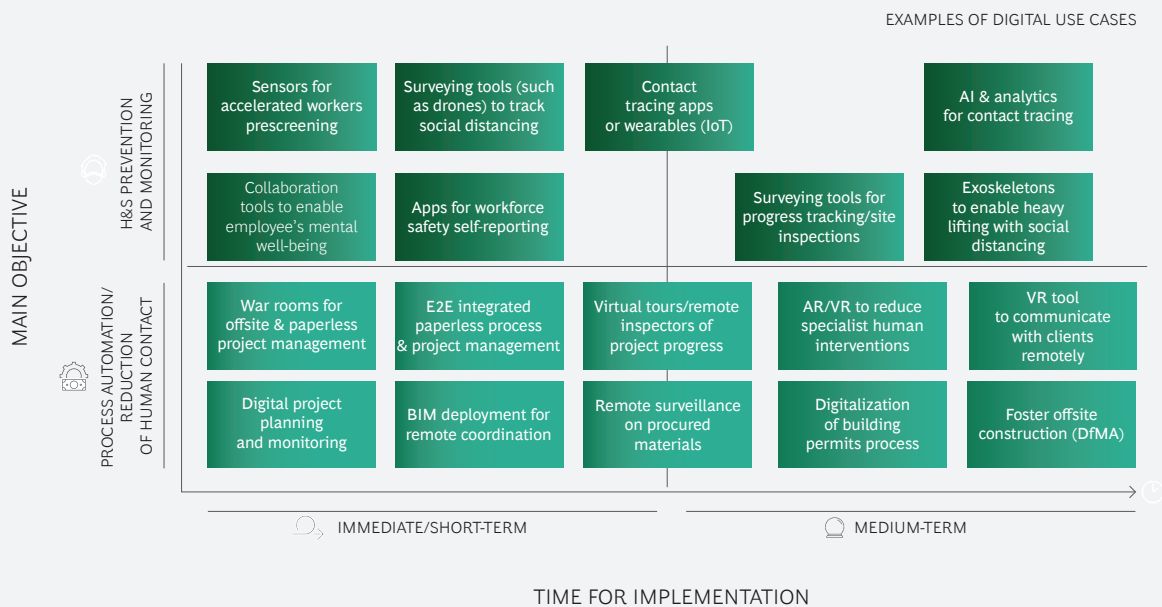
EXAMPLES OF DIGITAL USE CASES

MAIN OBJECTIVE

H&S PREVENTION AND MONITORING

Sensors for accelerated workers prescreening

Surveying tools (such as drones) to track social distancing

Contact tracing apps or wearables (IoT)

AI & analytics for contact tracing

Collaboration tools to enable employee's mental well-being

Apps for workforce safety self-reporting

Surveying tools for progress tracking/site inspections

Exoskeletons to enable heavy lifting with social distancing

PROCESS AUTOMATION/ REDUCTION OF HUMAN CONTACT

War rooms for offsite & paperless project management

E2E integrated paperless process & project management

Virtual tours/remote inspectors of project progress

AR/VR to reduce specialist human interventions

VR tool to communicate with clients remotely

Digital project planning and monitoring

BIM deployment for remote coordination

Remote surveillance on procured materials

Digitalization of building permits process

Foster offsite construction (DfMA)

IMMEDIATE/SHORT-TERM

MEDIUM-TERM

TIME FOR IMPLEMENTATION